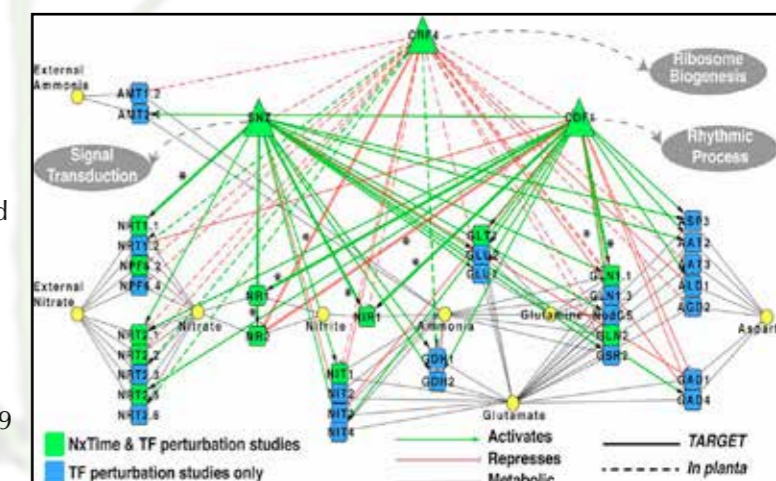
CRF4
Ribosome Biogenesis
External Ammonia
AMT1.2
AMT1.1
SNZ
CDF1
Rhythmic Process
Signal Transduction
NRT1.1
NRT1.2
NPF6.2
NPF6.4
External Nitrate
Nitrate
NR1
NR2
Nitrite
NIR1
Ammonia
GLT1
GLU1
GLU2
GLN1.1
GLN1.3
NodGS
GLN2
GSR2
Glutamine
ASP3
AAT2
AAT3
ALD1
AGD2
Aspart
NRT2.1
NRT2.2
NRT2.5
NRT2.6
NIT1
NIT2
NIT3
NIT4
GDH1
GDH2
Glutamate
GAD1
GAD4
NxTime & TF perturbation studies
TF perturbation studies only
Activates
Represses
Metabolic
TARGET
In planta
d
9